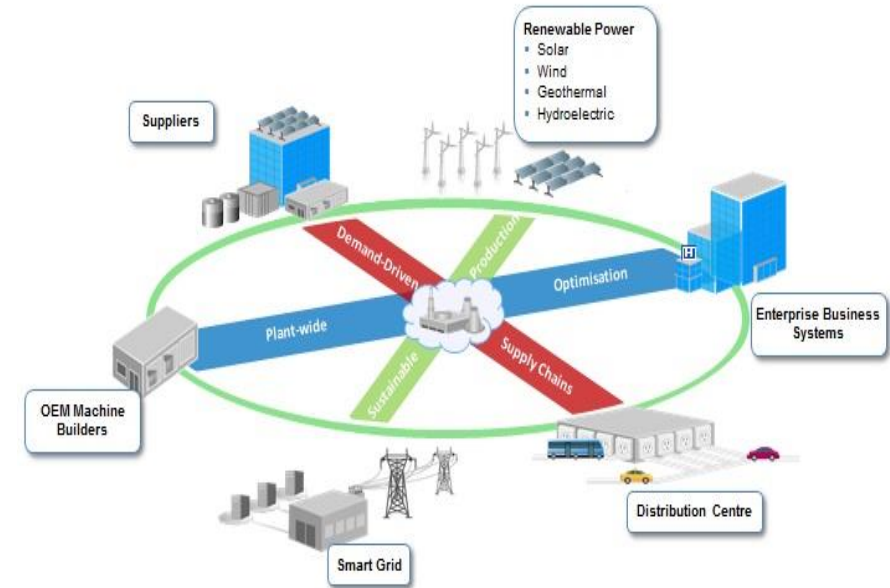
Renewable Power
- Solar
- Wind
- Geothermal
- Hydroelectric

Suppliers

Demand-Driven

Production

Optimisation

Plant-wide

Supply Chains

Sustainable

Enterprise Business Systems

OEM Machine Builders

Distribution Centre

Smart Grid